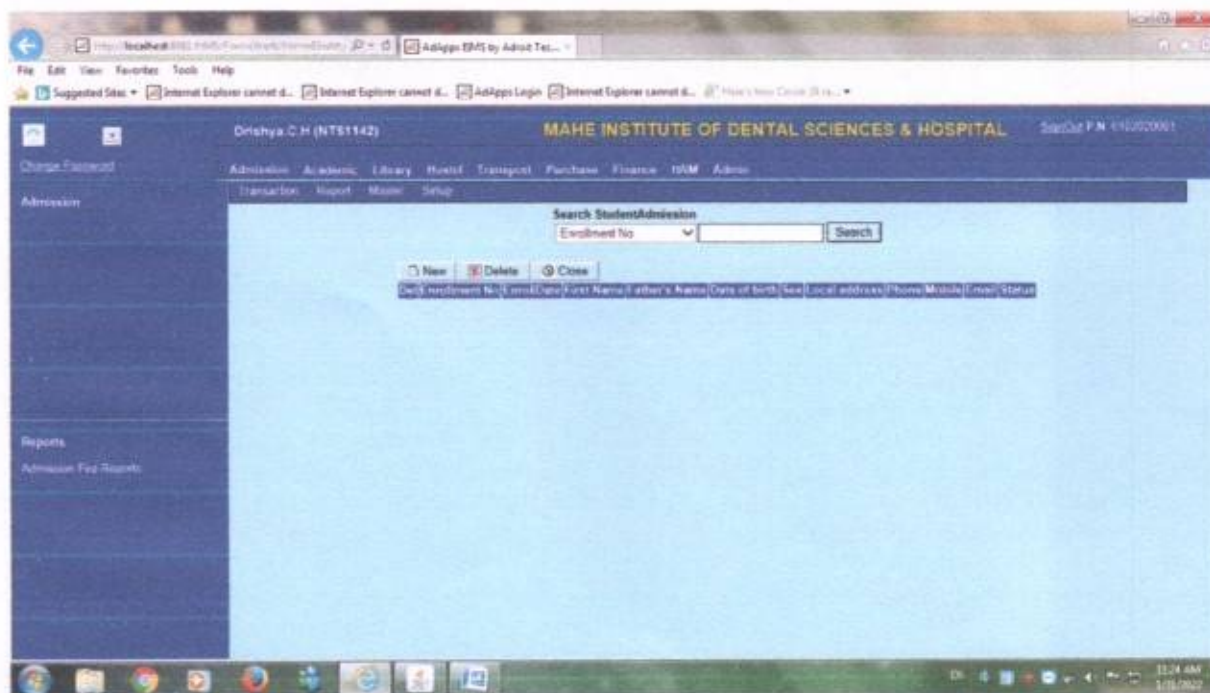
http://localhost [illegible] AdAppz EMS by Adroit Tec... ×

File Edit View Favorites Tools Help

Suggested Sites ▾ Internet Explorer cannot d... Internet Explorer cannot d... AdAppz Login Internet Explorer cannot d... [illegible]

Drishya.C.H (NT51142)

MAHE INSTITUTE OF DENTAL SCIENCES & HOSPITAL

SignOut F.N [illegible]

Change Password

Admission Academic Library Hostel Transport Purchase Finance HRM Admin

Transaction Report Master Setup

Admission

Search StudentAdmission

Enrollment No

Search

New Delete Close

| Del | Enrollment No | Enroll Date | First Name | Father's Name | Date of birth | Sex | Local address | Phone | Mobile | Email | Status |
|---|---|---|---|---|---|---|---|---|---|---|---|

Reports

Admission Fee Reports

11:24 AM
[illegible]